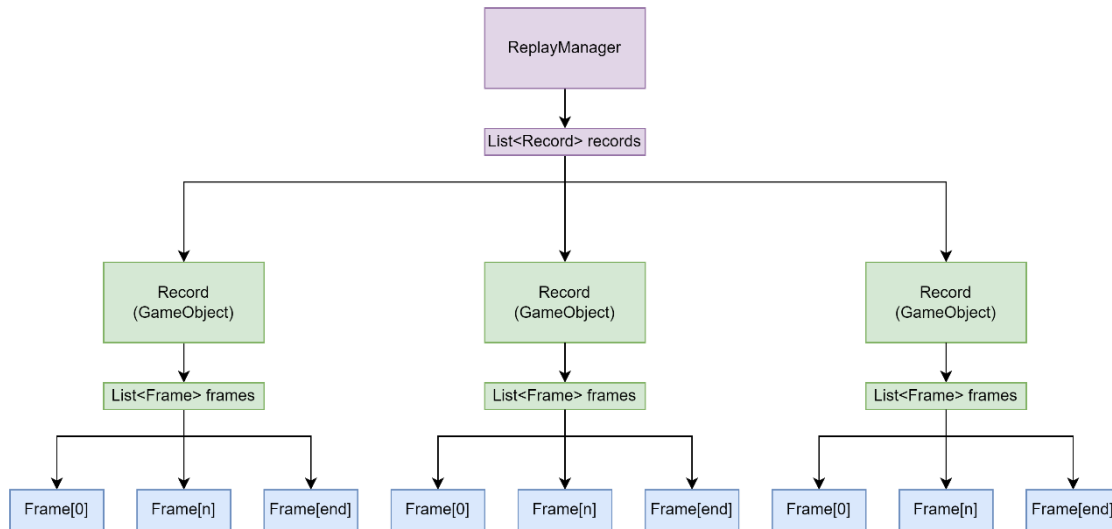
ReplayManager

List<Record> records

Record
(GameObject)

List<Frame> frames

Frame[0]

Frame[n]

Frame[end]

Record
(GameObject)

List<Frame> frames

Frame[0]

Frame[n]

Frame[end]

Record
(GameObject)

List<Frame> frames

Frame[0]

Frame[n]

Frame[end]